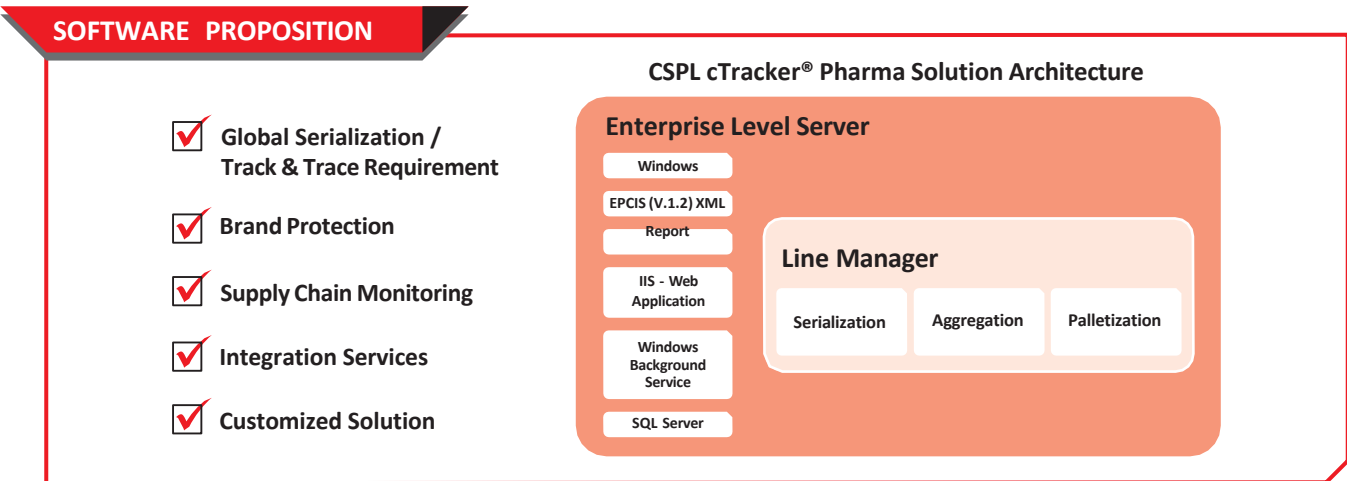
SOFTWARE PROPOSITION

Global Serialization / Track & Trace Requirement

Brand Protection

Supply Chain Monitoring

Integration Services

Customized Solution

CSPL cTracker® Pharma Solution Architecture

Enterprise Level Server

Windows

EPCIS (V.1.2) XML

Report

IIS - Web Application

Windows Background Service

SQL Server

Line Manager

Serialization

Aggregation

Palletization